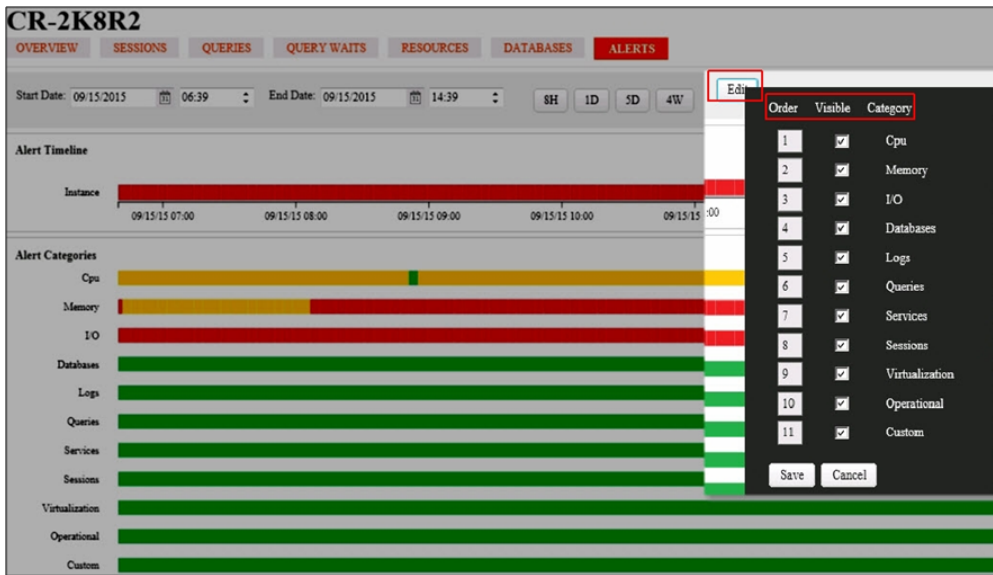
CR-2K8R2

OVERVIEW SESSIONS QUERIES QUERY WAITS RESOURCES DATABASES ALERTS

Start Date: 09/15/2015 06:39 End Date: 09/15/2015 14:39 8H 1D 5D 4W

Edit

Alert Timeline

Instance

09/15/15 07:00 09/15/15 08:00 09/15/15 09:00 09/15/15 10:00 09/15/15 :00

Alert Categories

Cpu
Memory
I/O
Databases
Logs
Queries
Services
Sessions
Virtualization
Operational
Custom

| Order | Visible | Category |
|---|---|---|
| 1 | ☑ | Cpu |
| 2 | ☑ | Memory |
| 3 | ☑ | I/O |
| 4 | ☑ | Databases |
| 5 | ☑ | Logs |
| 6 | ☑ | Queries |
| 7 | ☑ | Services |
| 8 | ☑ | Sessions |
| 9 | ☑ | Virtualization |
| 10 | ☑ | Operational |
| 11 | ☑ | Custom |

Save Cancel